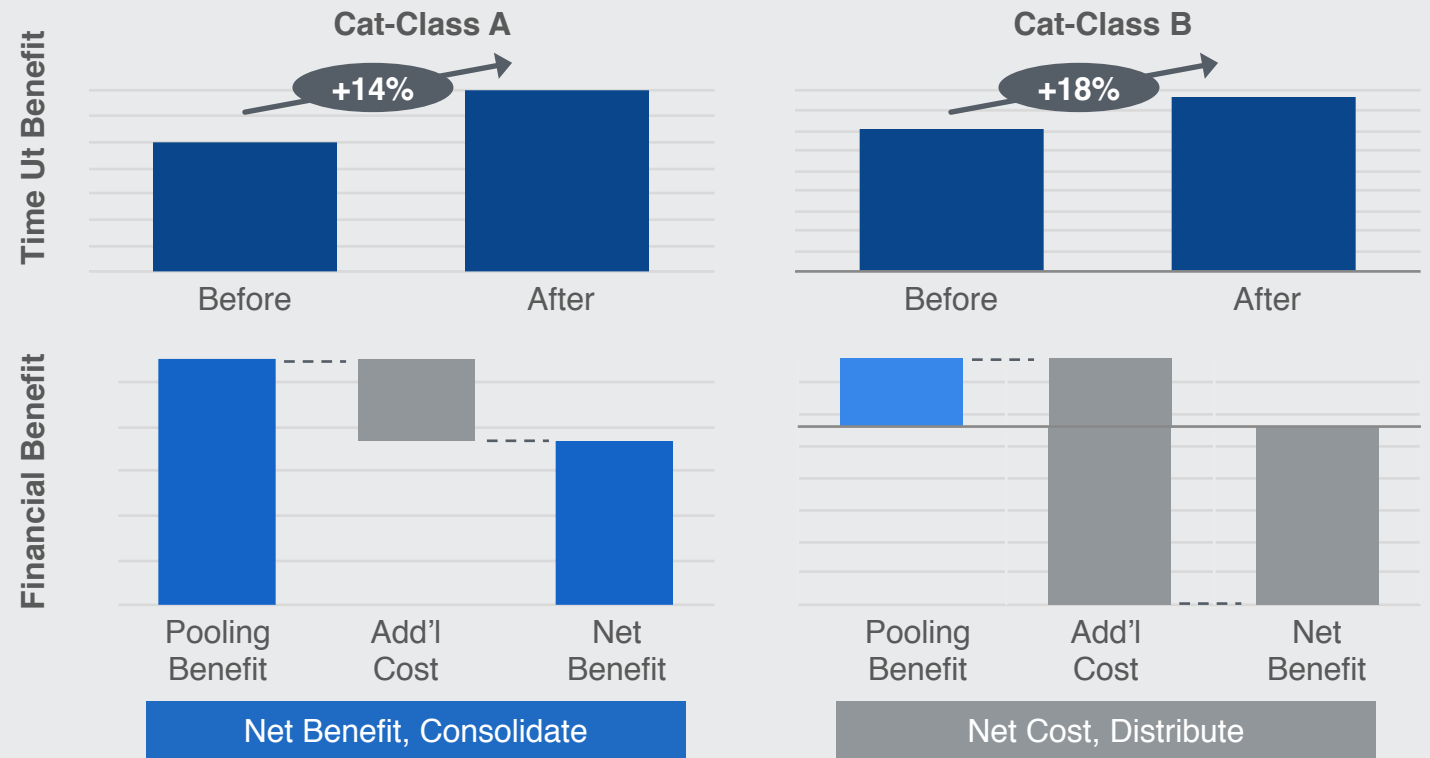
Time Ut Benefit

Cat-Class A

+14%

Before

After

Cat-Class B

+18%

Before

After

Financial Benefit

Pooling Benefit

Add'l Cost

Net Benefit

Pooling Benefit

Add'l Cost

Net Benefit

Net Benefit, Consolidate

Net Cost, Distribute